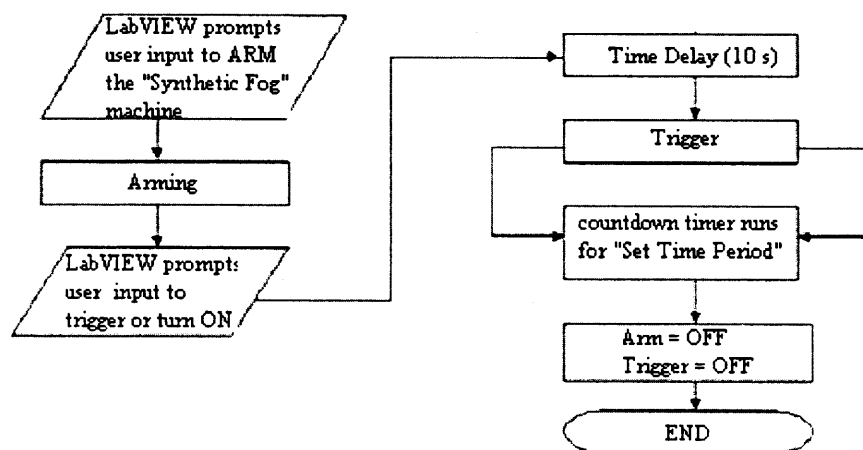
LabVIEW prompts user input to ARM the "Synthetic Fog" machine

Arming

LabVIEW prompts user input to trigger or turn ON

Time Delay (10 s)

Trigger

countdown timer runs for "Set Time Period"

Arm = OFF
Trigger = OFF

END